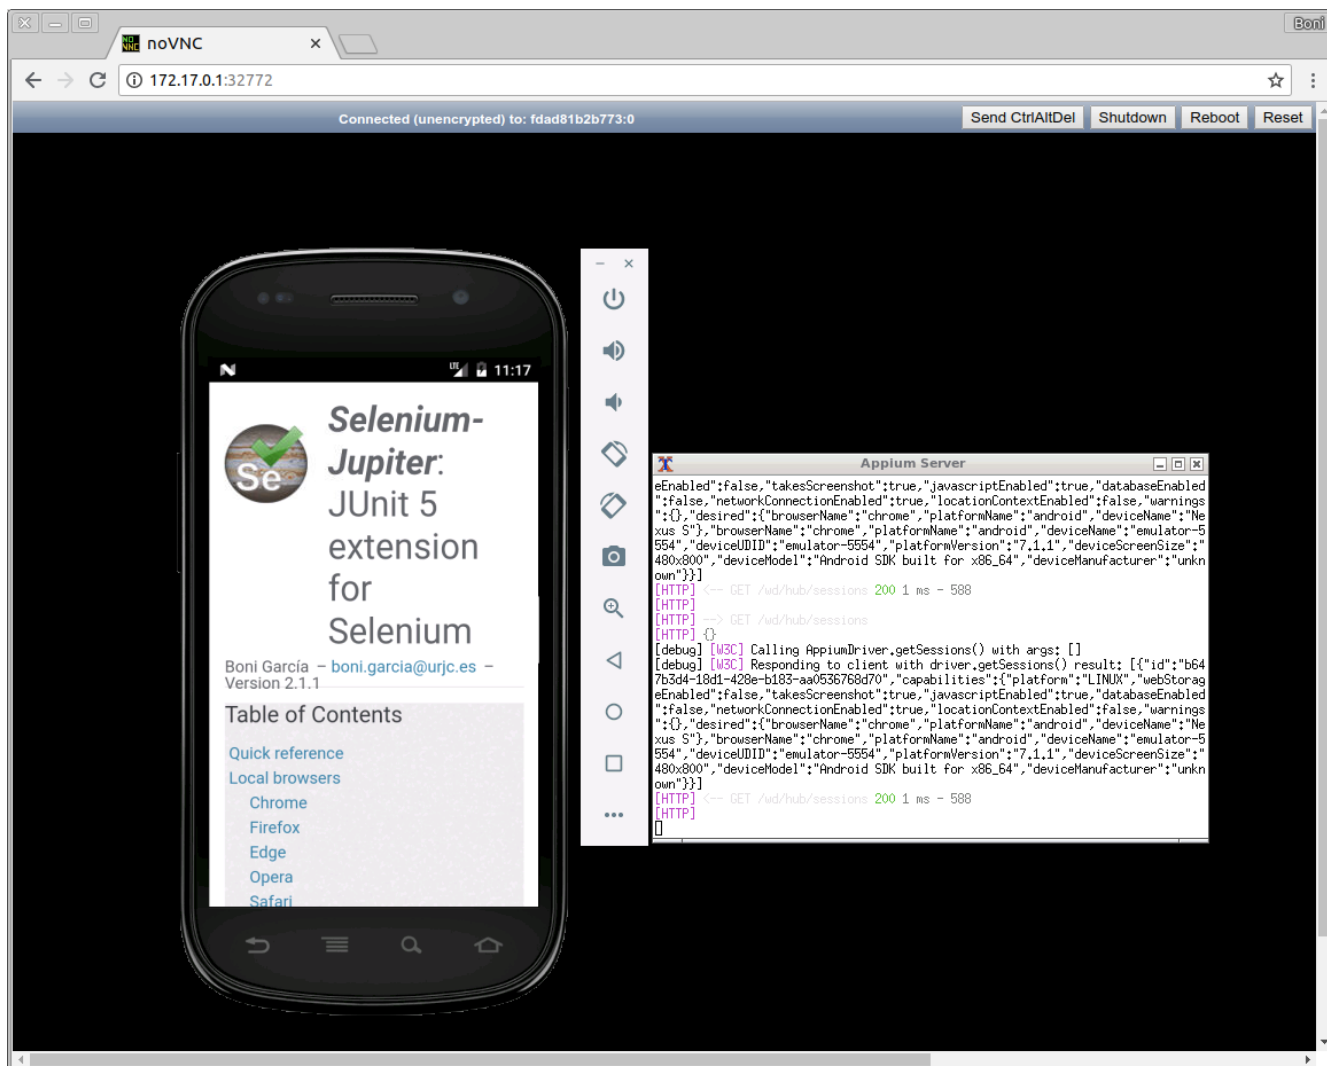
noVNC

Boni

172.17.0.1:32772

Connected (unencrypted) to: fdad81b2b773:0

Send CtrlAltDel Shutdown Reboot Reset

11:17

Selenium-Jupiter: JUnit 5 extension for Selenium

Boni García – boni.garcia@urjc.es – Version 2.1.1

Table of Contents

Quick reference
Local browsers
Chrome
Firefox
Edge
Opera
Safari

Appium Server

eEnabled":false,"takesScreenshot":true,"javascriptEnabled":true,"databaseEnabled":false,"networkConnectionEnabled":true,"locationContextEnabled":false,"warnings":{},"desired":{"browserName":"chrome","platformName":"android","deviceName":"Nexus S"},"browserName":"chrome","platformName":"android","deviceName":"emulator-5554","deviceUDID":"emulator-5554","platformVersion":"7.1.1","deviceScreenSize":"480x800","deviceModel":"Android SDK built for x86_64","deviceManufacturer":"unknown"}}]
[HTTP] <-- GET /wd/hub/sessions 200 1 ms - 588
[HTTP]
[HTTP] --> GET /wd/hub/sessions
[HTTP] {}
[debug] [W3C] Calling AppiumDriver.getSessions() with args: []
[debug] [W3C] Responding to client with driver.getSessions() result: [{"id":"b647b3d4-18d1-428e-b183-aa0536768d70","capabilities":{"platform":"LINUX","webStorageEnabled":false,"takesScreenshot":true,"javascriptEnabled":true,"databaseEnabled":false,"networkConnectionEnabled":true,"locationContextEnabled":false,"warnings":{},"desired":{"browserName":"chrome","platformName":"android","deviceName":"Nexus S"},"browserName":"chrome","platformName":"android","deviceName":"emulator-5554","deviceUDID":"emulator-5554","platformVersion":"7.1.1","deviceScreenSize":"480x800","deviceModel":"Android SDK built for x86_64","deviceManufacturer":"unknown"}}]
[HTTP] <-- GET /wd/hub/sessions 200 1 ms - 588
[HTTP]